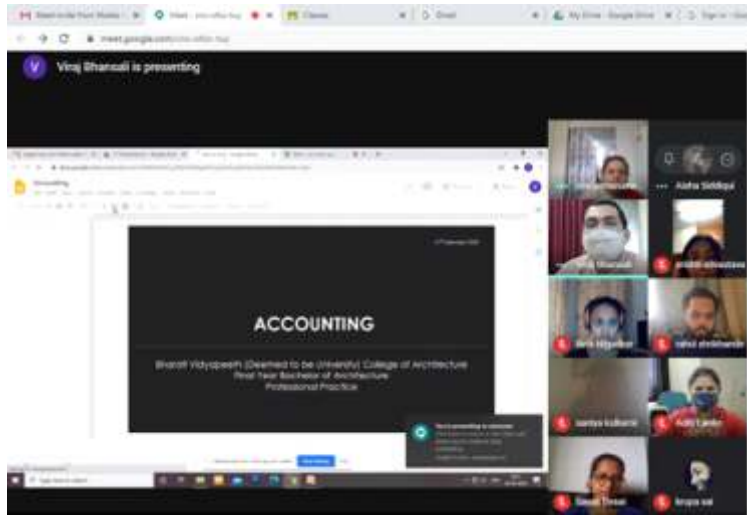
Meet - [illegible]
meet.google.com/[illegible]

V Viraj Bhansali is presenting

Accounting

ACCOUNTING

Bharati Vidyapeeth (Deemed to be University) College of Architecture
Final Year Bachelor of Architecture
Professional Practice

You're presenting to everyone

Aisha Siddiqui

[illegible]